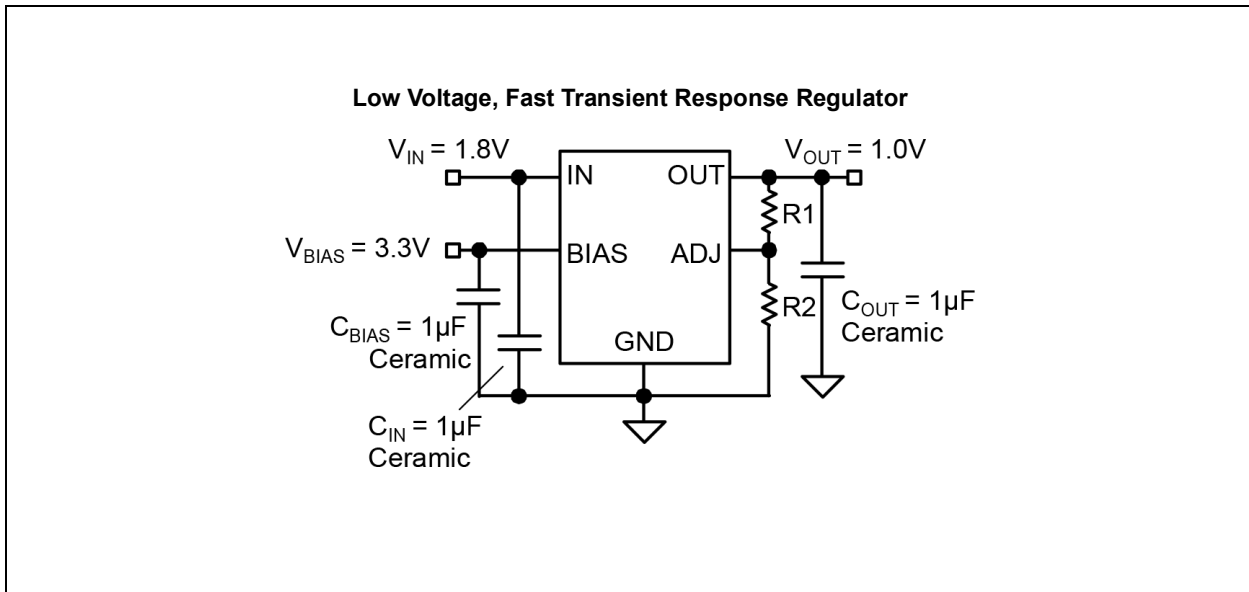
Low Voltage, Fast Transient Response Regulator

$V_{IN}$ = 1.8V

$V_{OUT}$ = 1.0V

IN

OUT

R1

$V_{BIAS}$ = 3.3V

BIAS

ADJ

R2

$C_{OUT}$ = 1µF
Ceramic

$C_{BIAS}$ = 1µF
Ceramic

GND

$C_{IN}$ = 1µF
Ceramic